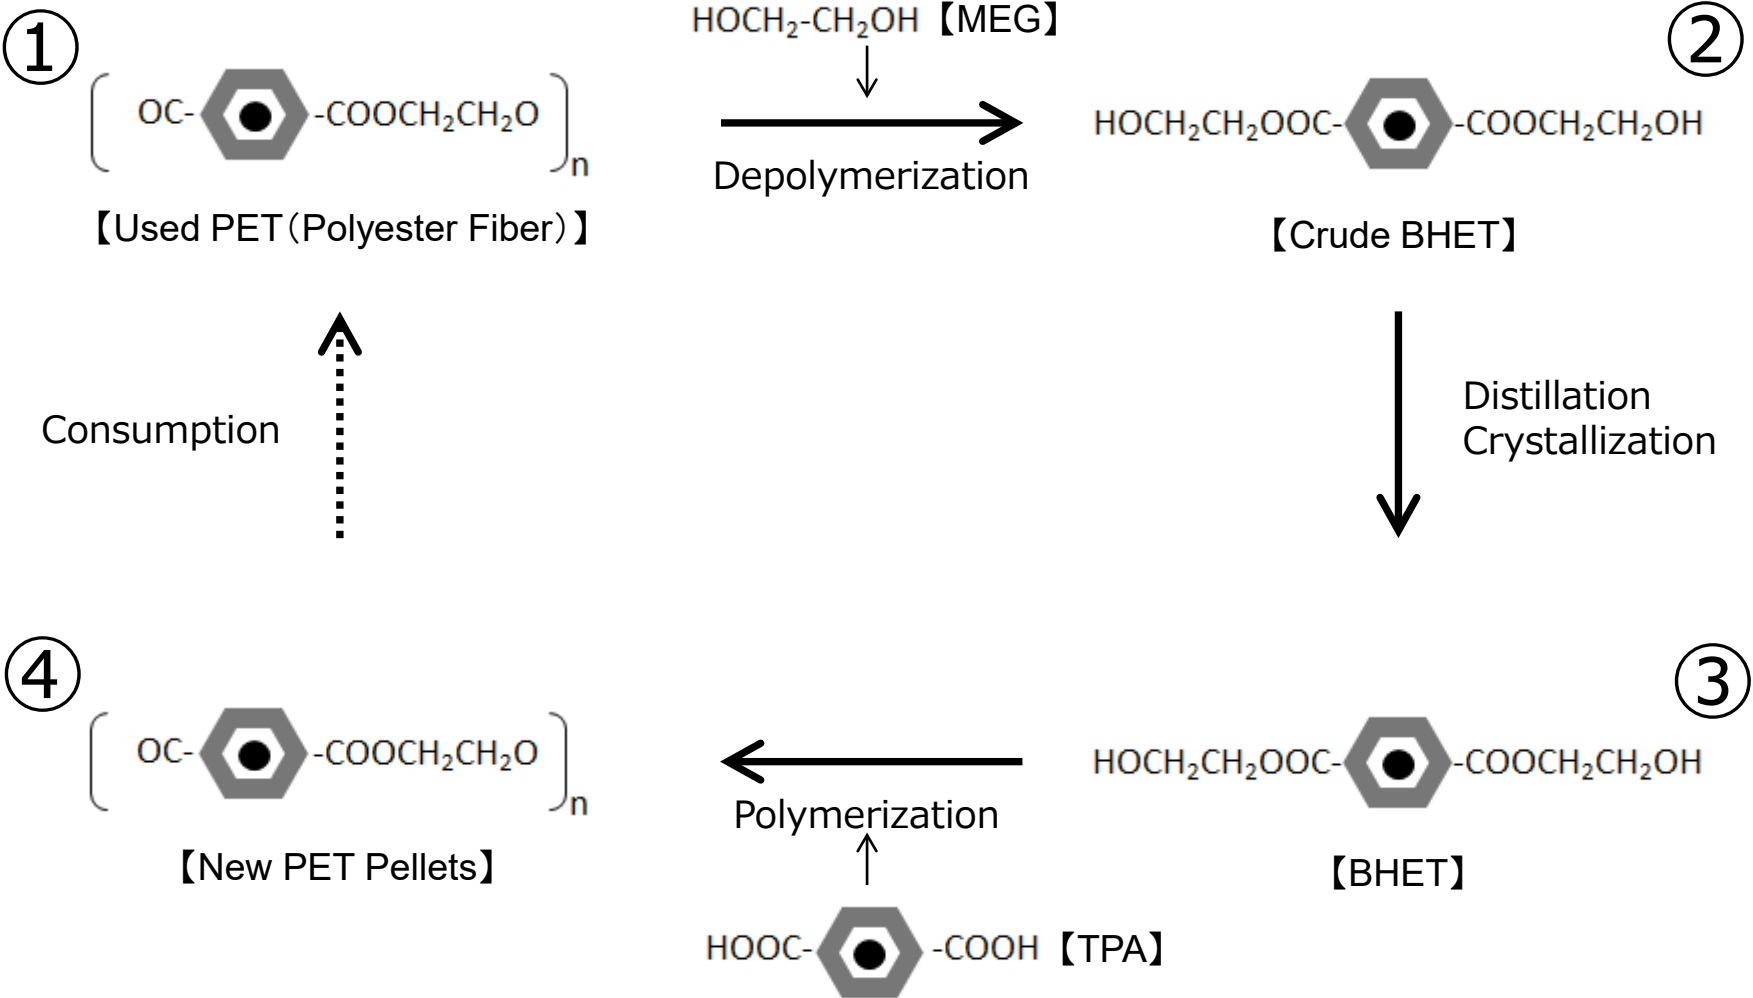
①

$OC-$ $-COOCH_2CH_2O$ $n$

【Used PET（Polyester Fiber）】

$HOCH_2-CH_2OH$ 【MEG】

Depolymerization

②

$HOCH_2CH_2OOC-$ $-COOCH_2CH_2OH$

【Crude BHET】

Consumption

Distillation
Crystallization

④

$OC-$ $-COOCH_2CH_2O$ $n$

【New PET Pellets】

Polymerization

$HOOC-$ $-COOH$ 【TPA】

③

$HOCH_2CH_2OOC-$ $-COOCH_2CH_2OH$

【BHET】